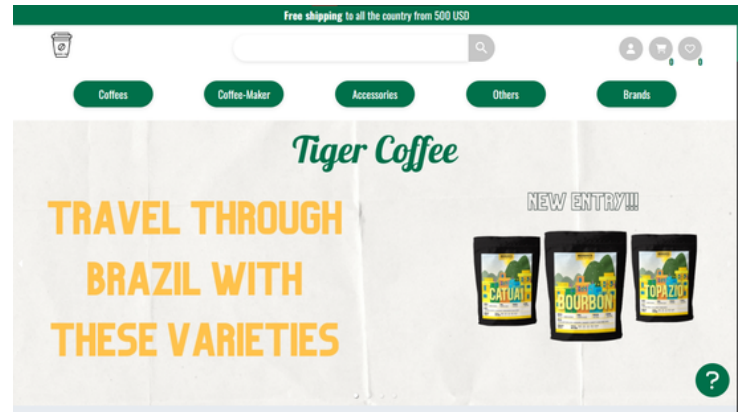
**Free shipping** to all the country from 500 USD

0 0

Coffees Coffee-Maker Accessories Others Brands

Tiger Coffee

TRAVEL THROUGH BRAZIL WITH THESE VARIETIES

NEW ENTRY!!!

CATUAI BOURBON TOPAZIO

?